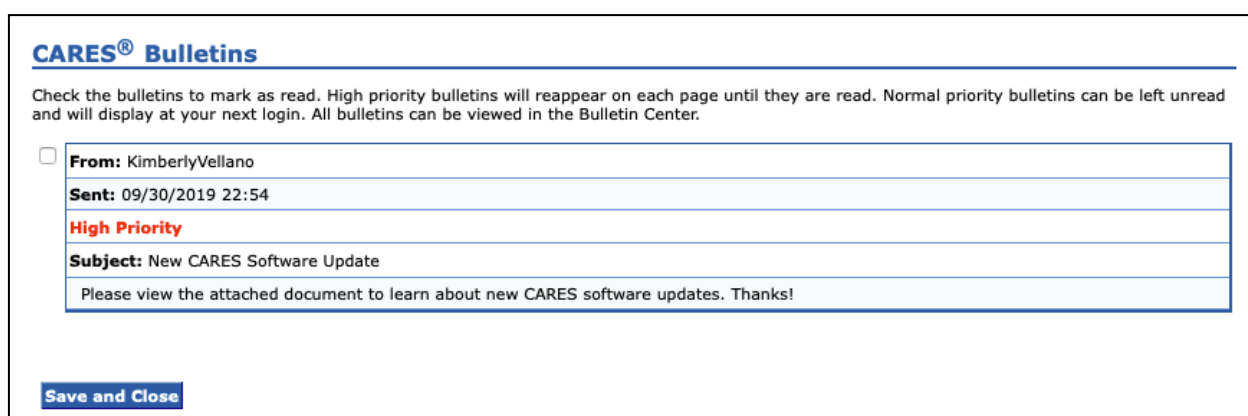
CARES® Bulletins

Check the bulletins to mark as read. High priority bulletins will reappear on each page until they are read. Normal priority bulletins can be left unread and will display at your next login. All bulletins can be viewed in the Bulletin Center.

From: KimberlyVellano
Sent: 09/30/2019 22:54
High Priority
Subject: New CARES Software Update
Please view the attached document to learn about new CARES software updates. Thanks!

Save and Close